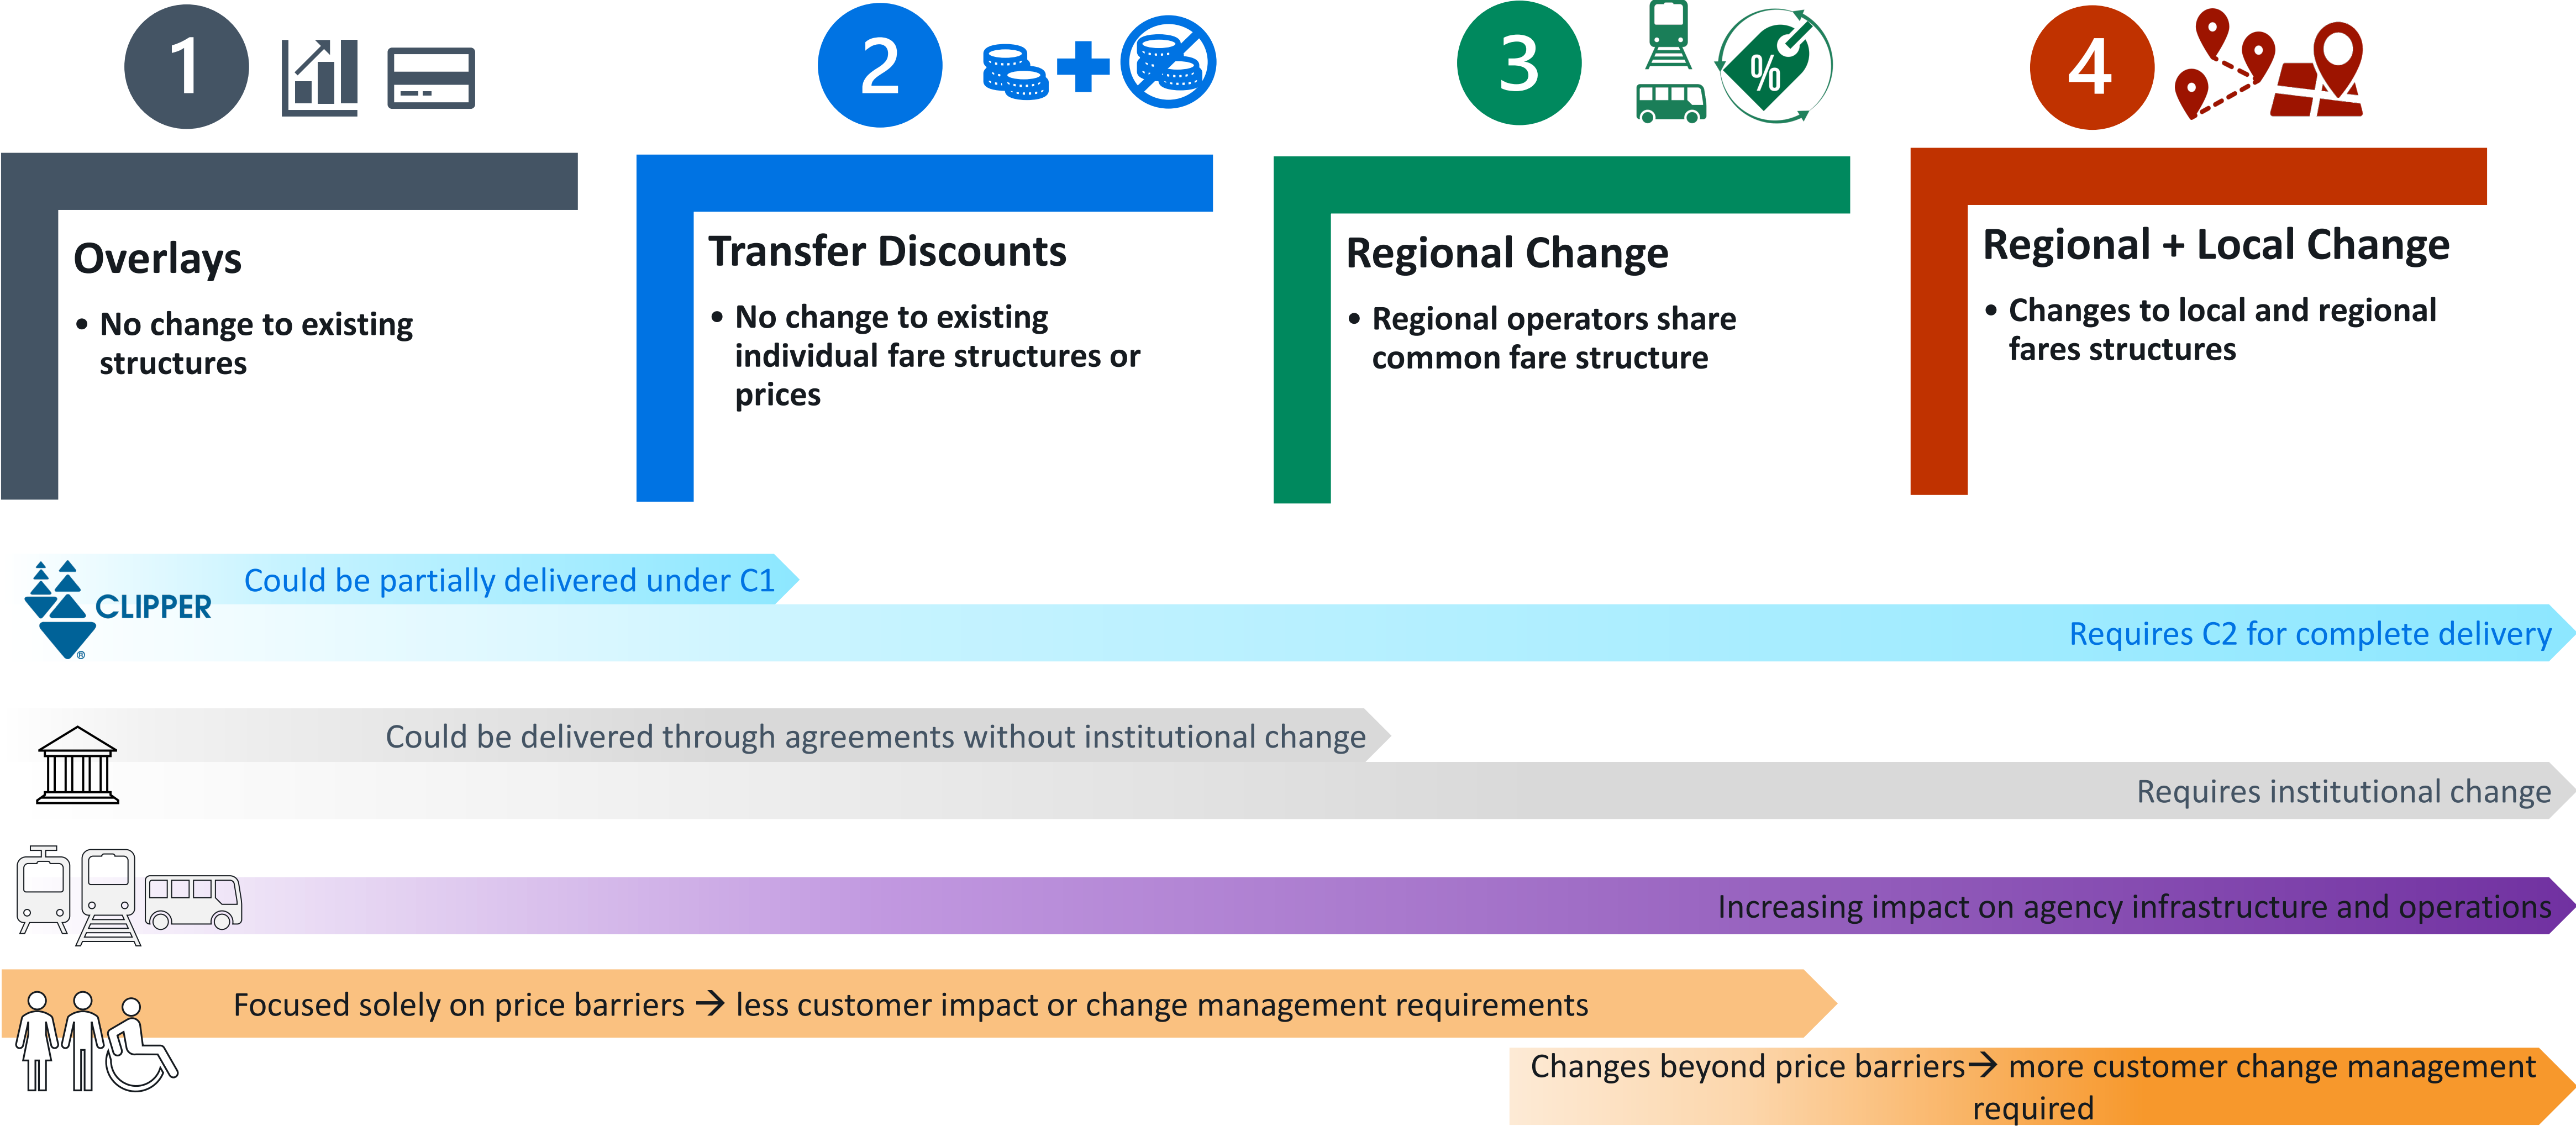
1

Overlays

• No change to existing structures

2

Transfer Discounts

• No change to existing individual fare structures or prices

3

%

Regional Change

• Regional operators share common fare structure

4

Regional + Local Change

• Changes to local and regional fares structures

CLIPPER

Could be partially delivered under C1

Requires C2 for complete delivery

Could be delivered through agreements without institutional change

Requires institutional change

Increasing impact on agency infrastructure and operations

Focused solely on price barriers → less customer impact or change management requirements

Changes beyond price barriers→ more customer change management required